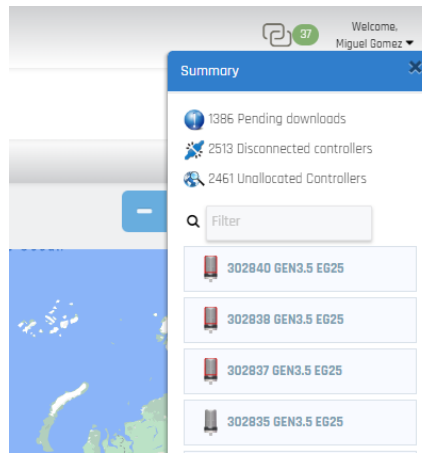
37

Welcome,
Miguel Gomez ▾

Summary

1386 Pending downloads

2513 Disconnected controllers

2461 Unallocated Controllers

Filter

302840 GEN3.5 EG25

302838 GEN3.5 EG25

302837 GEN3.5 EG25

302835 GEN3.5 EG25